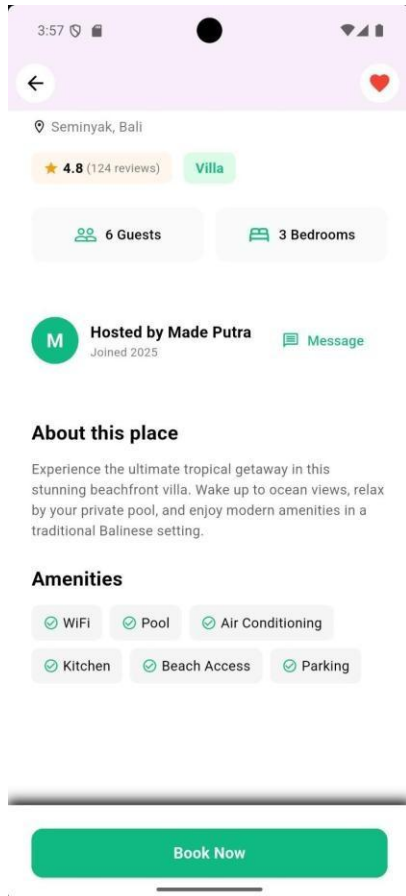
3:57

Seminyak, Bali

4.8 (124 reviews)

Villa

6 Guests

3 Bedrooms

M

Hosted by Made Putra
Joined 2025

Message

About this place

Experience the ultimate tropical getaway in this stunning beachfront villa. Wake up to ocean views, relax by your private pool, and enjoy modern amenities in a traditional Balinese setting.

Amenities

WiFi

Pool

Air Conditioning

Kitchen

Beach Access

Parking

Book Now